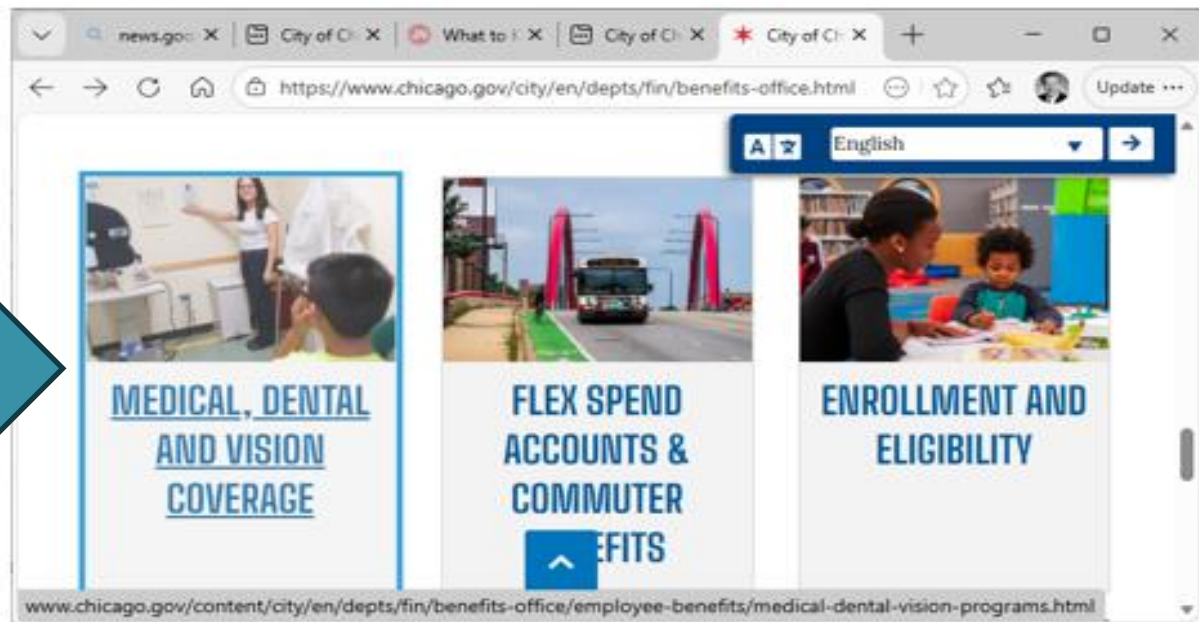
news.goo X | City of Ch X | What to k X | City of Ch X | City of Ch X

https://www.chicago.gov/city/en/depts/fin/benefits-office.html

Update ···

English

MEDICAL, DENTAL AND VISION COVERAGE

FLEX SPEND ACCOUNTS & COMMUTER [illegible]EFITS

ENROLLMENT AND ELIGIBILITY

www.chicago.gov/content/city/en/depts/fin/benefits-office/employee-benefits/medical-dental-vision-programs.html